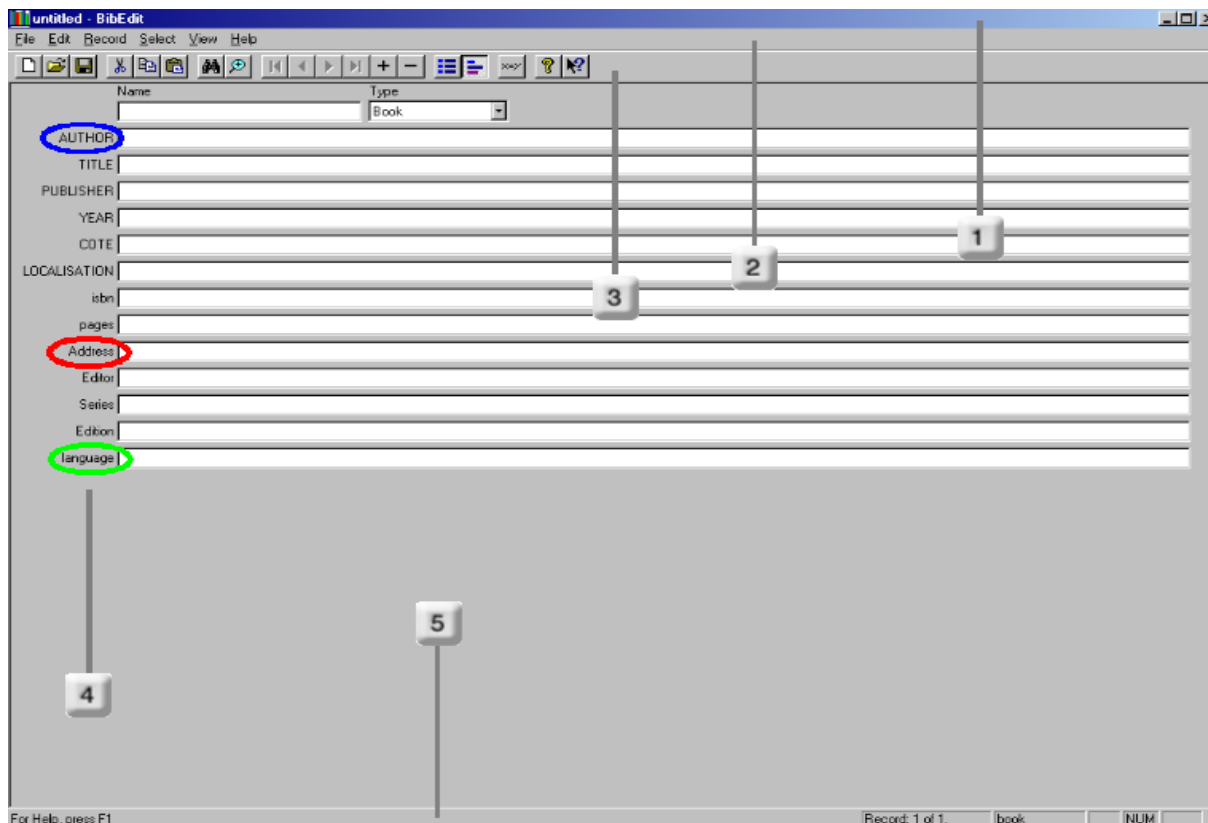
untitled - BibEdit

File Edit Record Select View Help

Name

Type

Book

AUTHOR

TITLE

PUBLISHER

YEAR

COTE

LOCALISATION

isbn

pages

Address

Editor

Series

Edition

language

1

2

3

4

5

For Help, press F1

Record: 1 of 1.

book

NUM